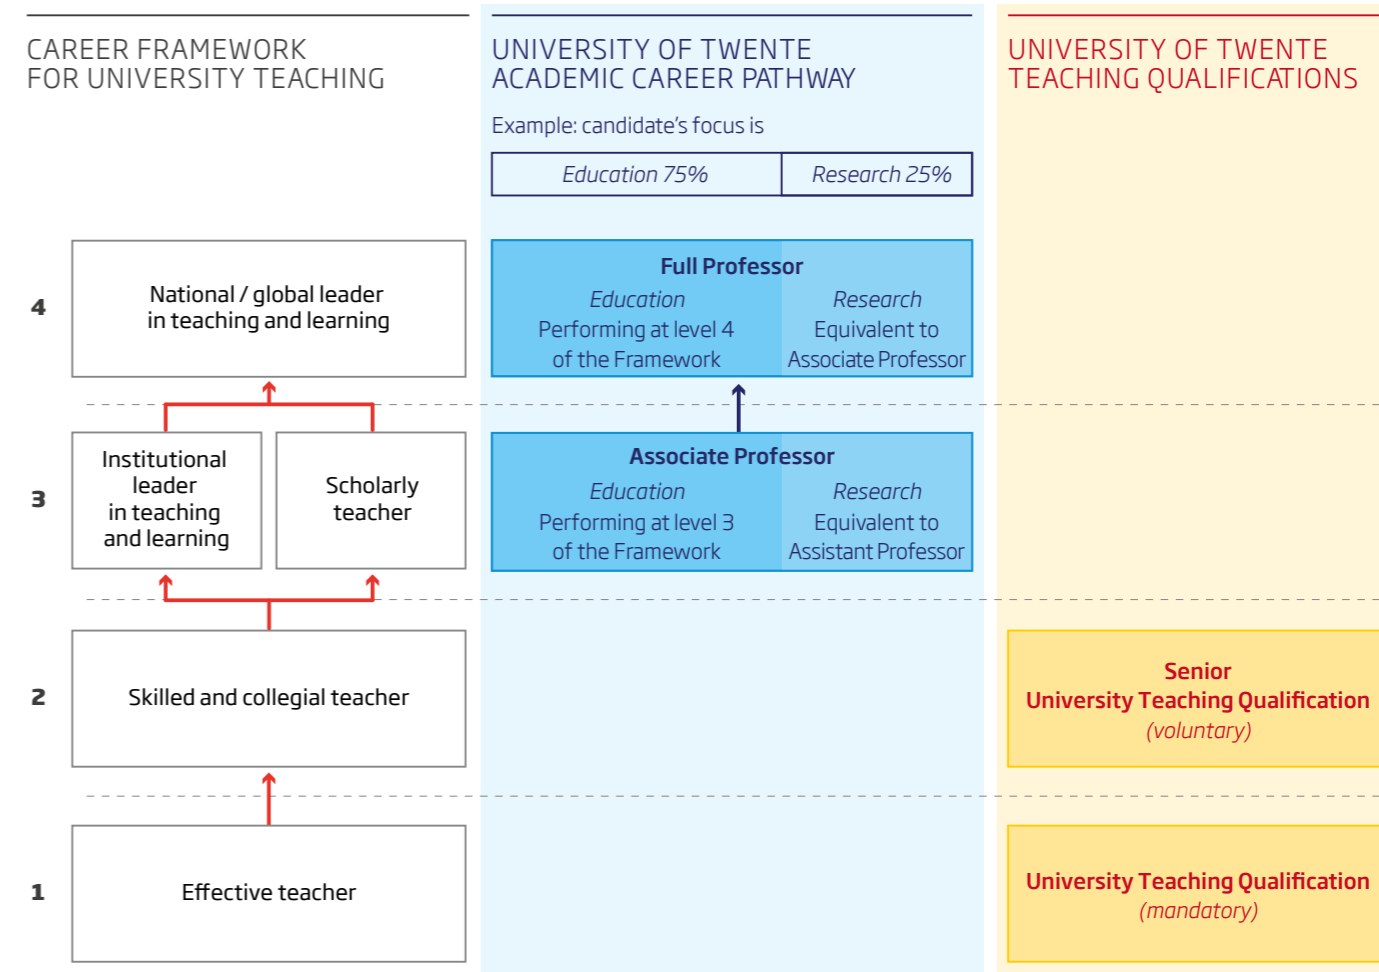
CAREER FRAMEWORK FOR UNIVERSITY TEACHING

UNIVERSITY OF TWENTE ACADEMIC CAREER PATHWAY

Example: candidate's focus is

| Education 75% | Research 25% |
|---|---|

UNIVERSITY OF TWENTE TEACHING QUALIFICATIONS

4

National / global leader in teaching and learning

Full Professor
Education
Performing at level 4 of the Framework
Research
Equivalent to Associate Professor

3

Institutional leader in teaching and learning

Scholarly teacher

Associate Professor
Education
Performing at level 3 of the Framework
Research
Equivalent to Assistant Professor

2

Skilled and collegial teacher

Senior University Teaching Qualification
(voluntary)

1

Effective teacher

University Teaching Qualification
(mandatory)